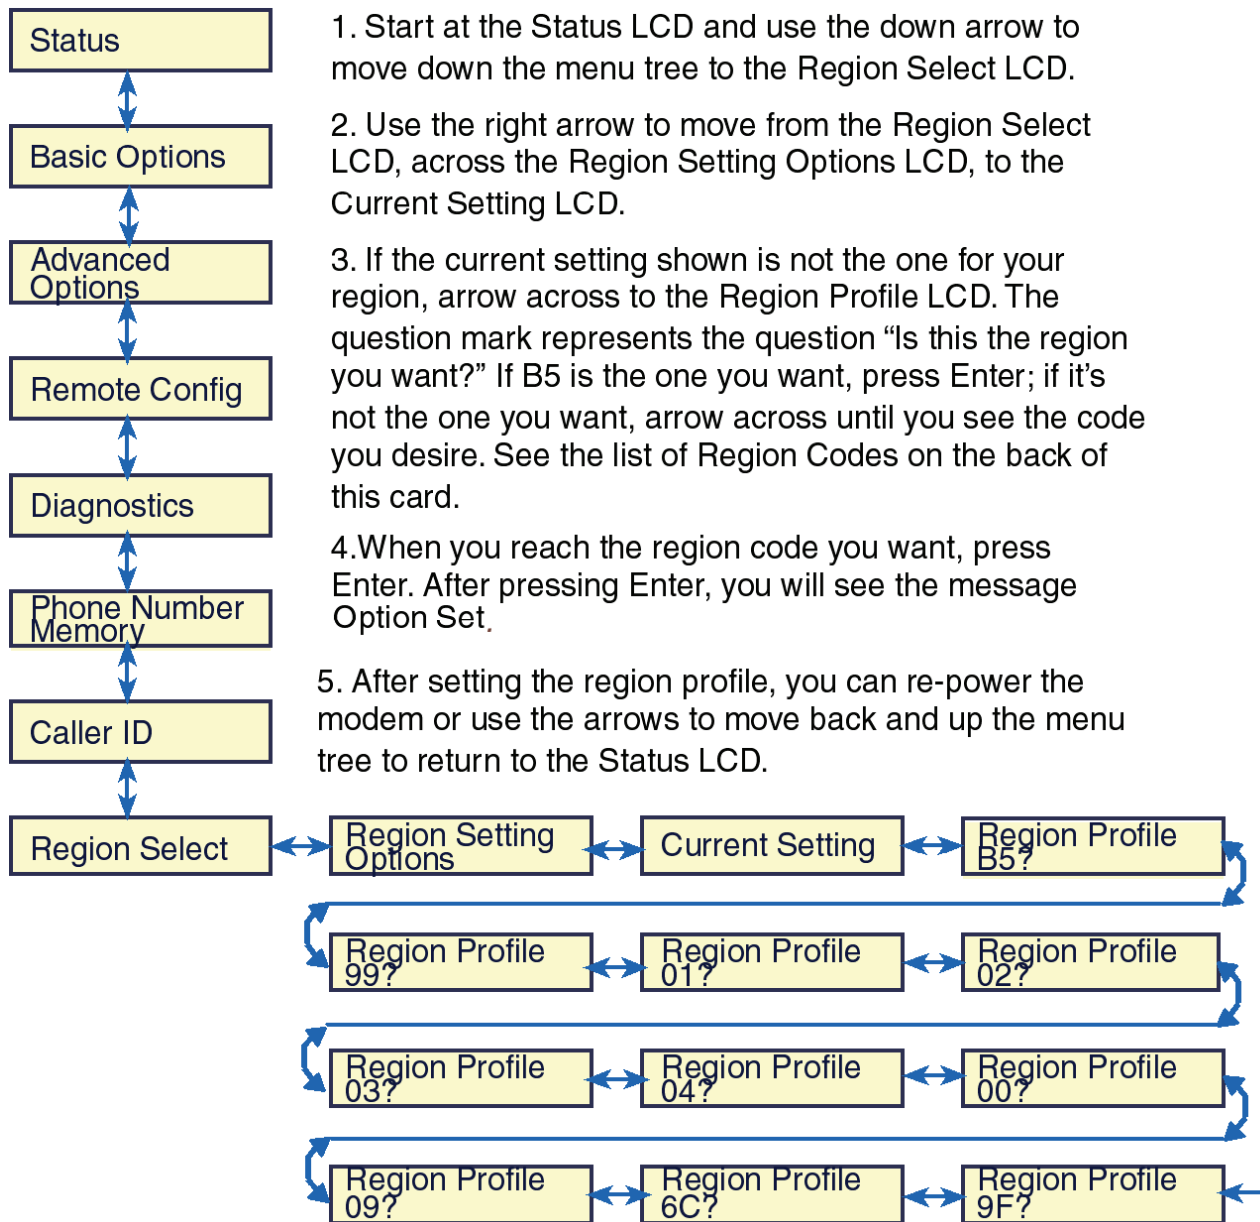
Status

Basic Options

Advanced Options

Remote Config

Diagnostics

Phone Number Memory

Caller ID

Region Select

1. Start at the Status LCD and use the down arrow to move down the menu tree to the Region Select LCD.

2. Use the right arrow to move from the Region Select LCD, across the Region Setting Options LCD, to the Current Setting LCD.

3. If the current setting shown is not the one for your region, arrow across to the Region Profile LCD. The question mark represents the question “Is this the region you want?” If B5 is the one you want, press Enter; if it’s not the one you want, arrow across until you see the code you desire. See the list of Region Codes on the back of this card.

4.When you reach the region code you want, press Enter. After pressing Enter, you will see the message Option Set.

5. After setting the region profile, you can re-power the modem or use the arrows to move back and up the menu tree to return to the Status LCD.

Region Setting Options

Current Setting

Region Profile B5?

Region Profile 99?

Region Profile 01?

Region Profile 02?

Region Profile 03?

Region Profile 04?

Region Profile 00?

Region Profile 09?

Region Profile 6C?

Region Profile 9F?